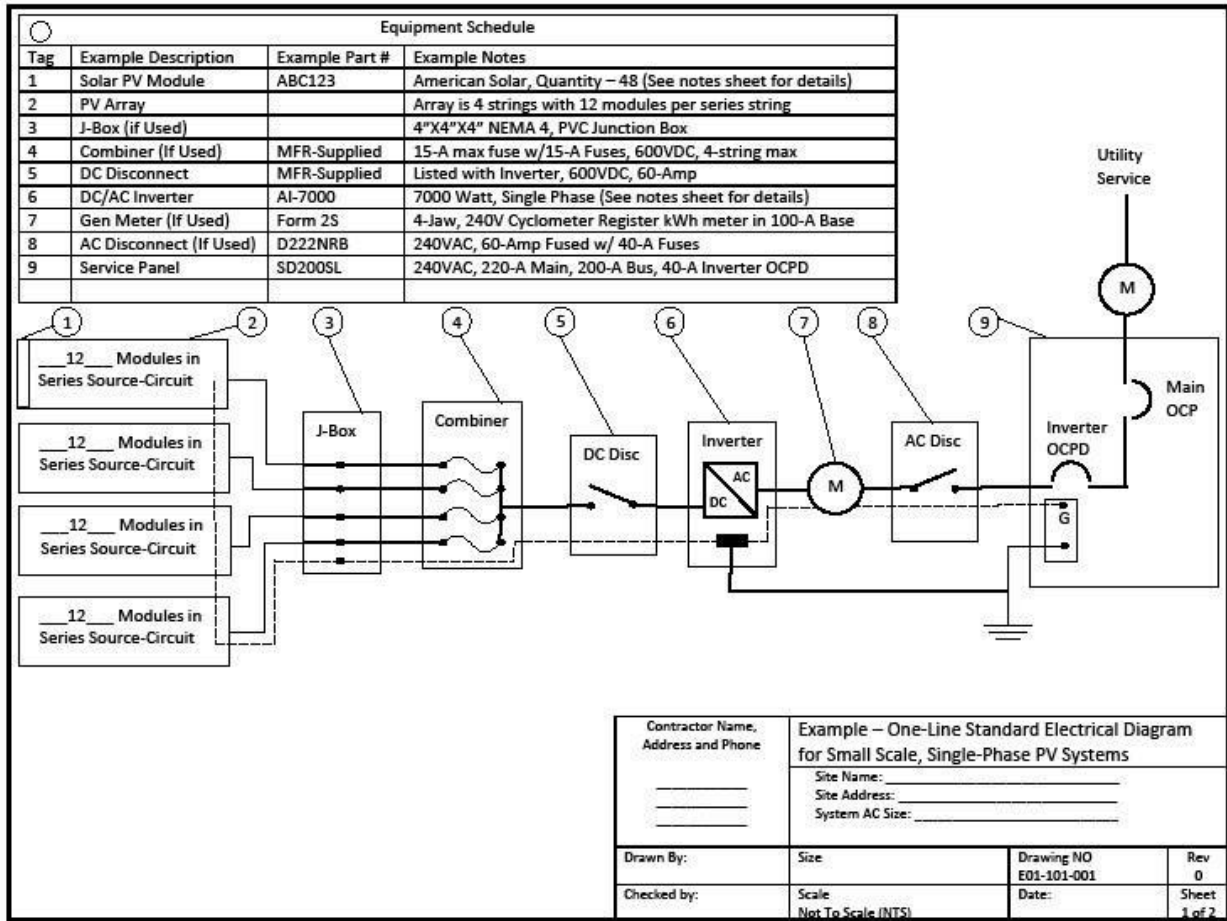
Equipment Schedule

| Tag | Example Description | Example Part # | Example Notes |
|---|---|---|---|
| 1 | Solar PV Module | ABC123 | American Solar, Quantity – 48 (See notes sheet for details) |
| 2 | PV Array | | Array is 4 strings with 12 modules per series string |
| 3 | J-Box (if Used) | | 4"X4"X4" NEMA 4, PVC Junction Box |
| 4 | Combiner (If Used) | MFR-Supplied | 15-A max fuse w/15-A Fuses, 600VDC, 4-string max |
| 5 | DC Disconnect | MFR-Supplied | Listed with Inverter, 600VDC, 60-Amp |
| 6 | DC/AC Inverter | AI-7000 | 7000 Watt, Single Phase (See notes sheet for details) |
| 7 | Gen Meter (If Used) | Form 2S | 4-Jaw, 240V Cyclometer Register kWh meter in 100-A Base |
| 8 | AC Disconnect (If Used) | D222NRB | 240VAC, 60-Amp Fused w/ 40-A Fuses |
| 9 | Service Panel | SD200SL | 240VAC, 220-A Main, 200-A Bus, 40-A Inverter OCPD |

Utility Service

M

1 2 3 4 5 6 7 8 9

\_\_\_12\_\_\_ Modules in Series Source-Circuit

\_\_\_12\_\_\_ Modules in Series Source-Circuit

\_\_\_12\_\_\_ Modules in Series Source-Circuit

\_\_\_12\_\_\_ Modules in Series Source-Circuit

J-Box

Combiner

DC Disc

Inverter

AC

DC

M

AC Disc

Inverter OCPD

Main OCP

G

| Contractor Name, Address and Phone | Example – One-Line Standard Electrical Diagram for Small Scale, Single-Phase PV Systems Site Name: \_\_\_ Site Address: \_\_\_ System AC Size: \_\_\_ | | |
|---|---|---|---|
| Drawn By: | Size | Drawing NO E01-101-001 | Rev 0 |
| Checked by: | Scale Not To Scale (NTS) | Date: | Sheet 1 of 2 |